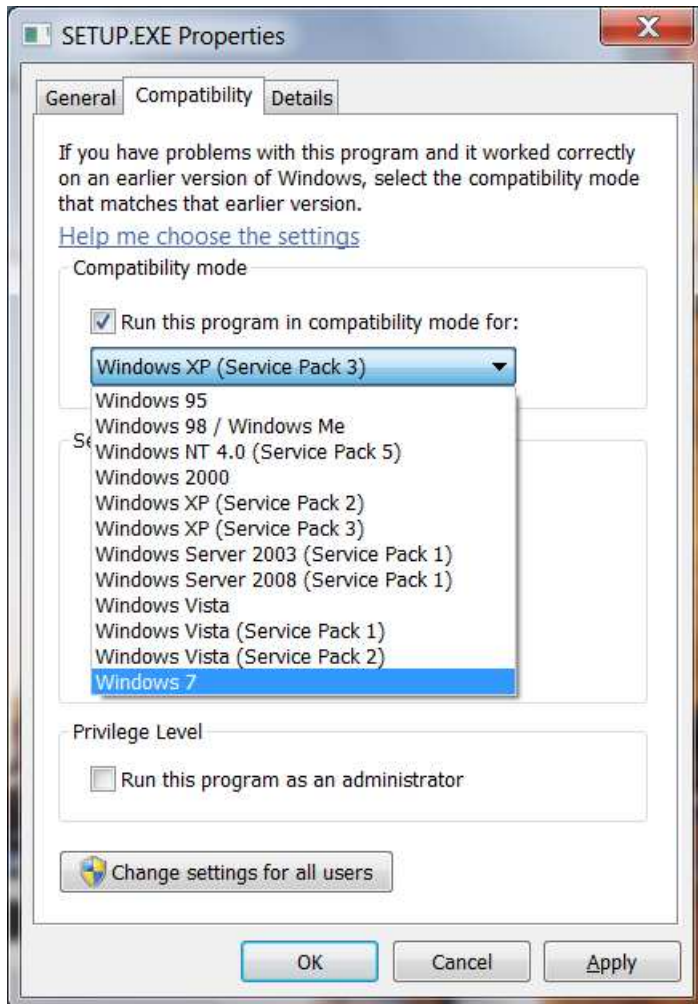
SETUP.EXE Properties

General | Compatibility | Details

If you have problems with this program and it worked correctly on an earlier version of Windows, select the compatibility mode that matches that earlier version.

Help me choose the settings

Compatibility mode

Run this program in compatibility mode for:

Windows XP (Service Pack 3)

Windows 95
Windows 98 / Windows Me
Windows NT 4.0 (Service Pack 5)
Windows 2000
Windows XP (Service Pack 2)
Windows XP (Service Pack 3)
Windows Server 2003 (Service Pack 1)
Windows Server 2008 (Service Pack 1)
Windows Vista
Windows Vista (Service Pack 1)
Windows Vista (Service Pack 2)
Windows 7

Se

Privilege Level

Run this program as an administrator

Change settings for all users

OK | Cancel | Apply